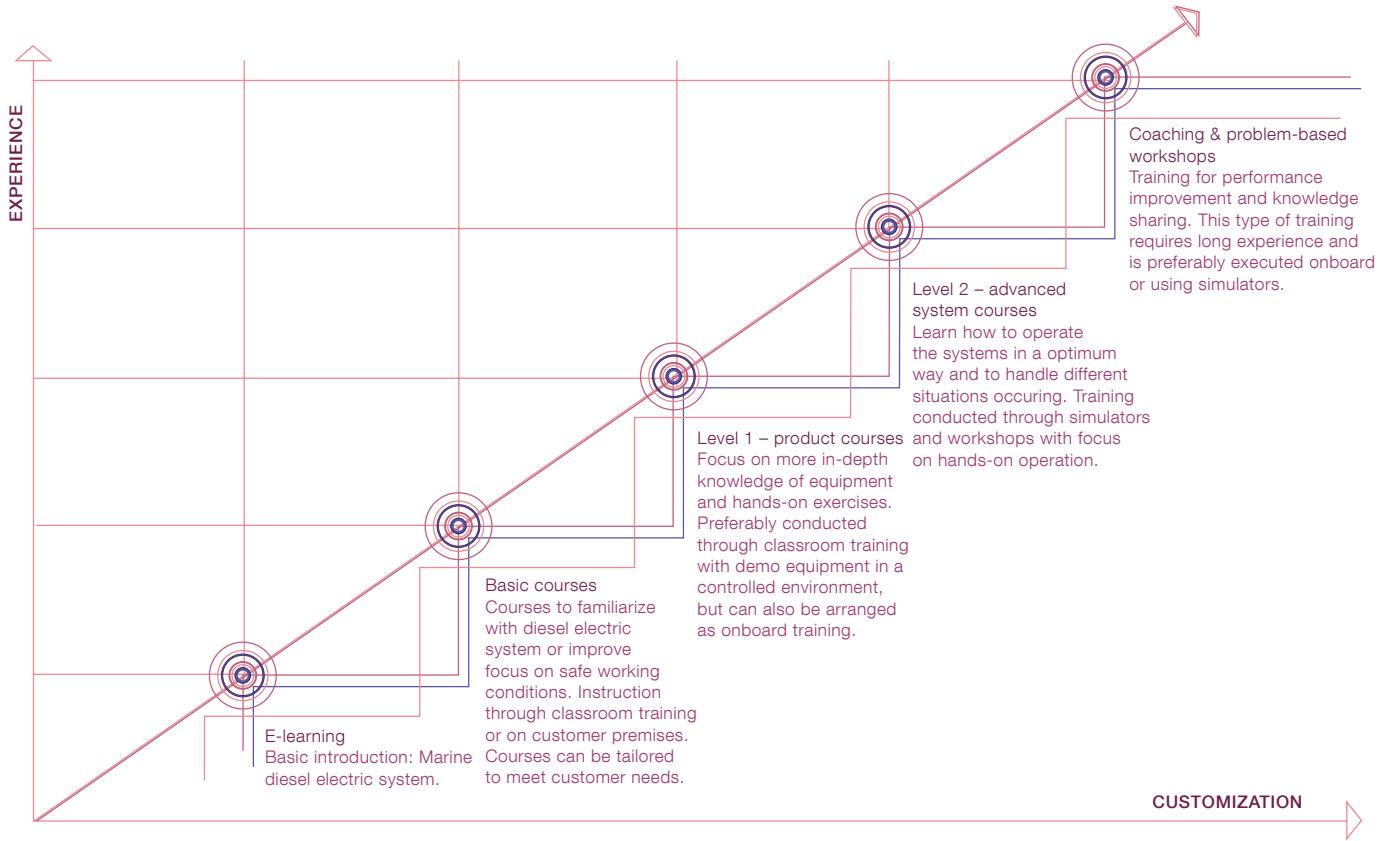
EXPERIENCE

Coaching & problem-based workshops
Training for performance improvement and knowledge sharing. This type of training requires long experience and is preferably executed onboard or using simulators.

Level 2 – advanced system courses
Learn how to operate the systems in a optimum way and to handle different situations occuring. Training conducted through simulators and workshops with focus on hands-on operation.

Level 1 – product courses
Focus on more in-depth knowledge of equipment and hands-on exercises. Preferably conducted through classroom training with demo equipment in a controlled environment, but can also be arranged as onboard training.

Basic courses
Courses to familiarize with diesel electric system or improve focus on safe working conditions. Instruction through classroom training or on customer premises. Courses can be tailored to meet customer needs.

E-learning
Basic introduction: Marine diesel electric system.

CUSTOMIZATION